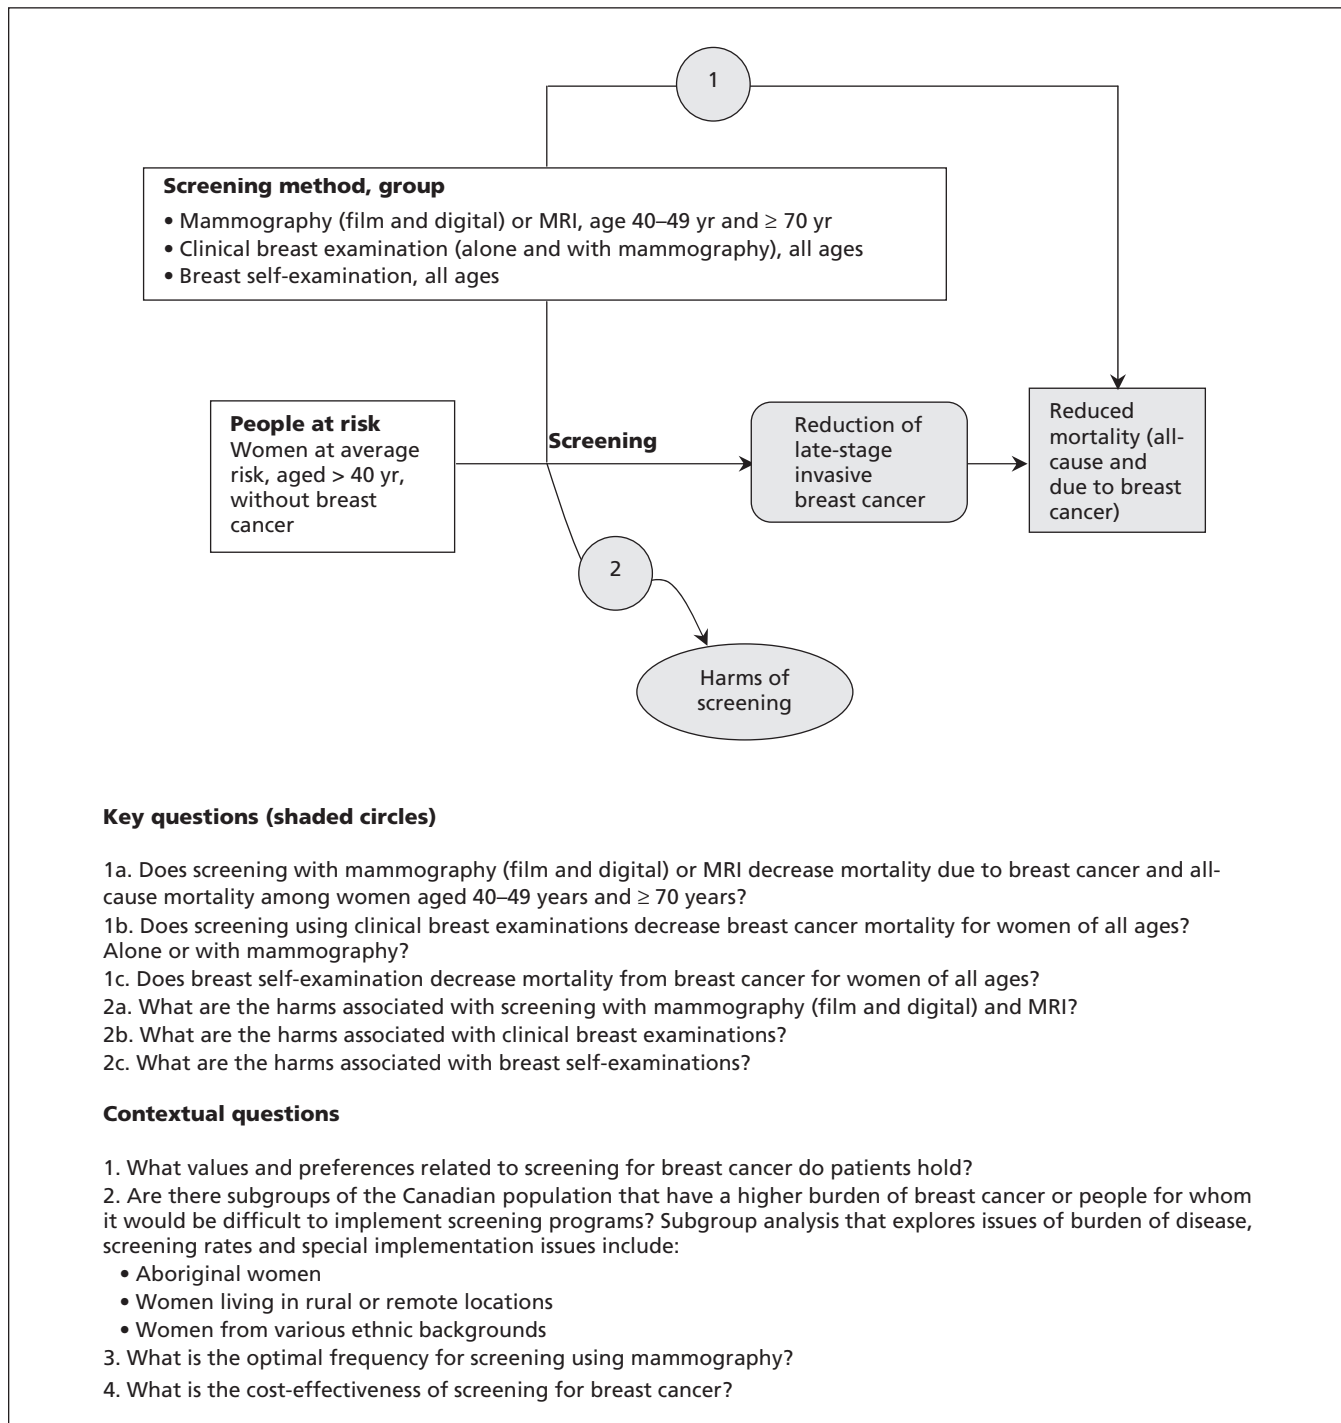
1

**Screening method, group**
• Mammography (film and digital) or MRI, age 40–49 yr and ≥ 70 yr
• Clinical breast examination (alone and with mammography), all ages
• Breast self-examination, all ages

**People at risk**
Women at average risk, aged > 40 yr, without breast cancer

**Screening**

Reduction of late-stage invasive breast cancer

Reduced mortality (all-cause and due to breast cancer)

2

Harms of screening

**Key questions (shaded circles)**

1a. Does screening with mammography (film and digital) or MRI decrease mortality due to breast cancer and all-cause mortality among women aged 40–49 years and ≥ 70 years?
1b. Does screening using clinical breast examinations decrease breast cancer mortality for women of all ages? Alone or with mammography?
1c. Does breast self-examination decrease mortality from breast cancer for women of all ages?
2a. What are the harms associated with screening with mammography (film and digital) and MRI?
2b. What are the harms associated with clinical breast examinations?
2c. What are the harms associated with breast self-examinations?

**Contextual questions**

1. What values and preferences related to screening for breast cancer do patients hold?
2. Are there subgroups of the Canadian population that have a higher burden of breast cancer or people for whom it would be difficult to implement screening programs? Subgroup analysis that explores issues of burden of disease, screening rates and special implementation issues include:
• Aboriginal women
• Women living in rural or remote locations
• Women from various ethnic backgrounds
3. What is the optimal frequency for screening using mammography?
4. What is the cost-effectiveness of screening for breast cancer?